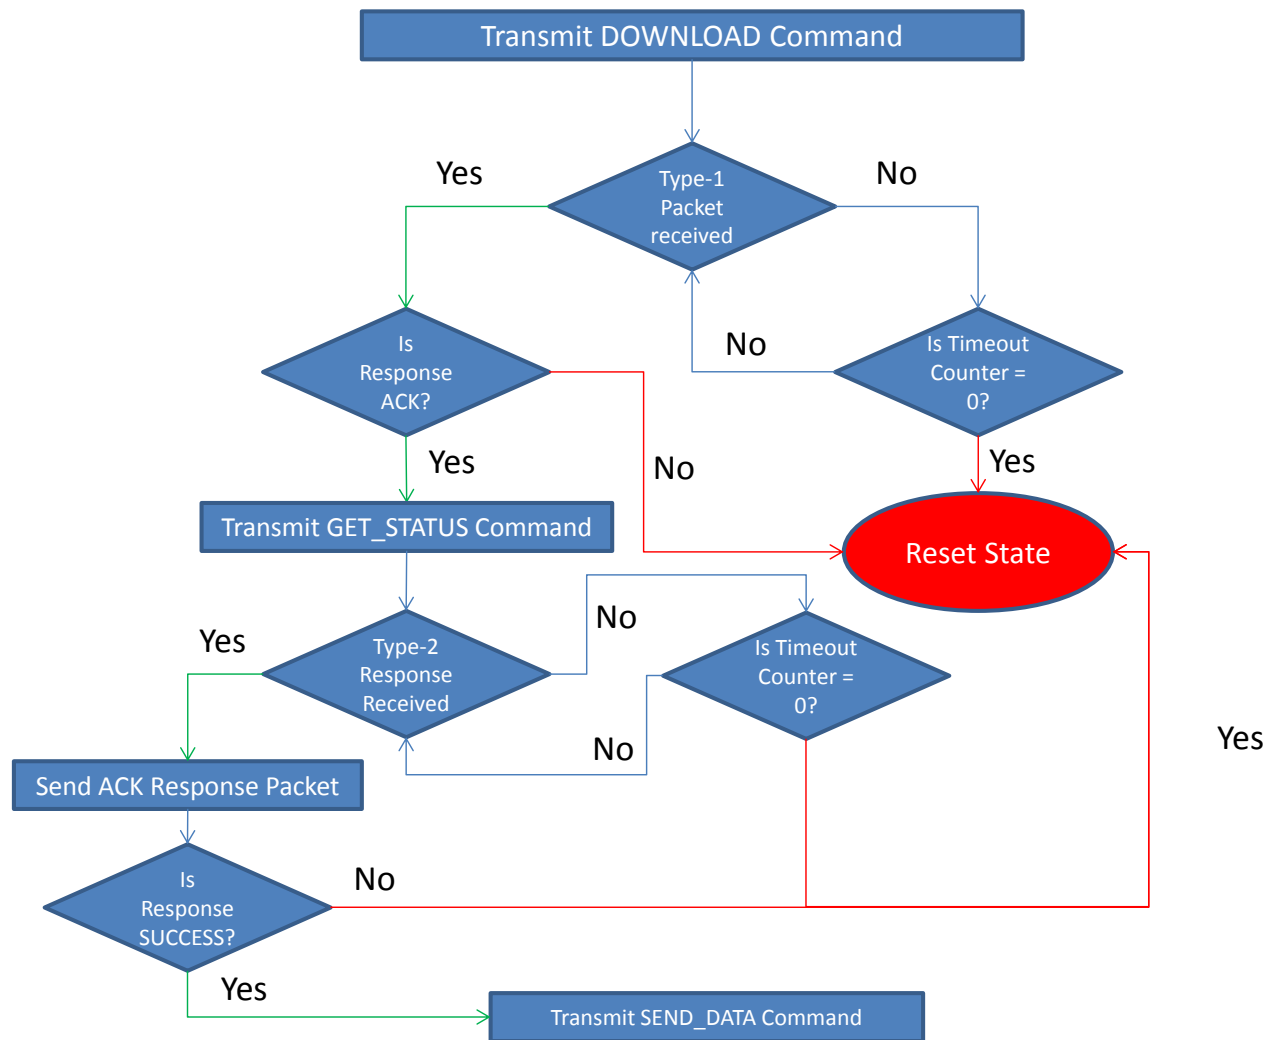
Transmit DOWNLOAD Command

Yes

Type-1 Packet received

No

Is Response ACK?

No

Is Timeout Counter = 0?

Yes

No

Yes

Transmit GET_STATUS Command

Reset State

No

Yes

Type-2 Response Received

Is Timeout Counter = 0?

No

Yes

Send ACK Response Packet

Is Response SUCCESS?

No

Yes

Transmit SEND_DATA Command